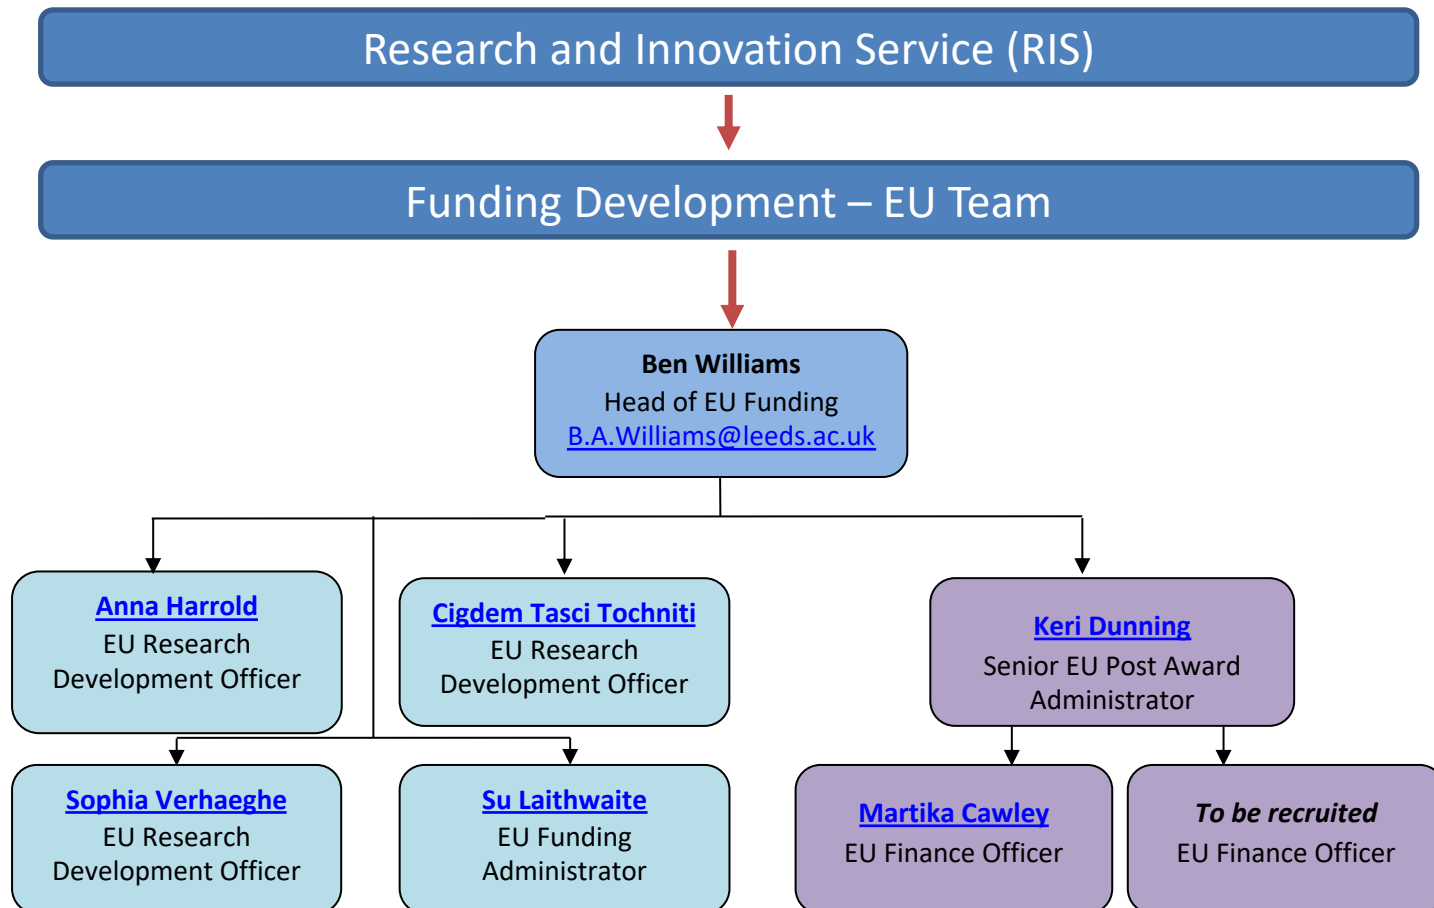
Research and Innovation Service (RIS)

Funding Development – EU Team

Ben Williams
Head of EU Funding
B.A.Williams@leeds.ac.uk

Anna Harrold
EU Research Development Officer

Cigdem Tasci Tochniti
EU Research Development Officer

Keri Dunning
Senior EU Post Award Administrator

Sophia Verhaeghe
EU Research Development Officer

Su Laithwaite
EU Funding Administrator

Martika Cawley
EU Finance Officer

To be recruited
EU Finance Officer